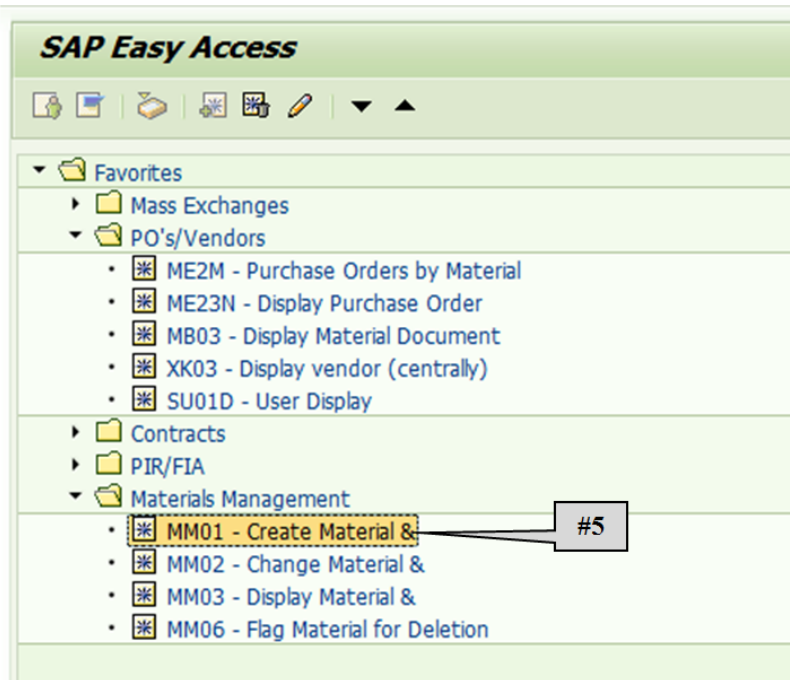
SAP Easy Access

Favorites
Mass Exchanges
PO's/Vendors
ME2M - Purchase Orders by Material
ME23N - Display Purchase Order
MB03 - Display Material Document
XK03 - Display vendor (centrally)
SU01D - User Display
Contracts
PIR/FIA
Materials Management
MM01 - Create Material &
#5
MM02 - Change Material &
MM03 - Display Material &
MM06 - Flag Material for Deletion